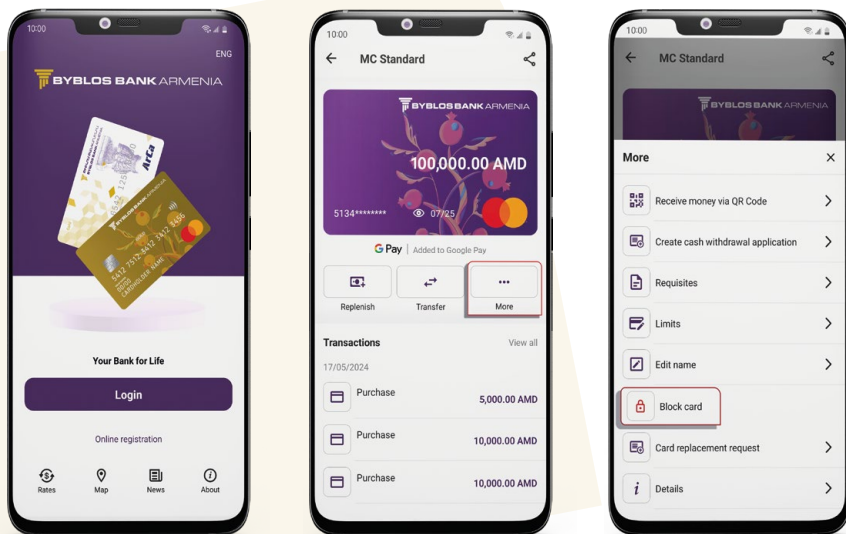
10:00

ENG

BYBLOS BANK ARMENIA

ArCa

5412 7512 3412 3456

CARDHOLDER NAME

Your Bank for Life

Login

Online registration

Rates
Map
News
About

10:00

MC Standard

BYBLOS BANK ARMENIA

100,000.00 AMD

5134********

07/25

G Pay | Added to Google Pay

Replenish
Transfer
More

Transactions
View all

17/05/2024

Purchase
5,000.00 AMD

Purchase
10,000.00 AMD

Purchase
10,000.00 AMD

10:00

MC Standard

BYBLOS BANK ARMENIA

More

Receive money via QR Code

Create cash withdrawal application

Requisites

Limits

Edit name

Block card

Card replacement request

Details